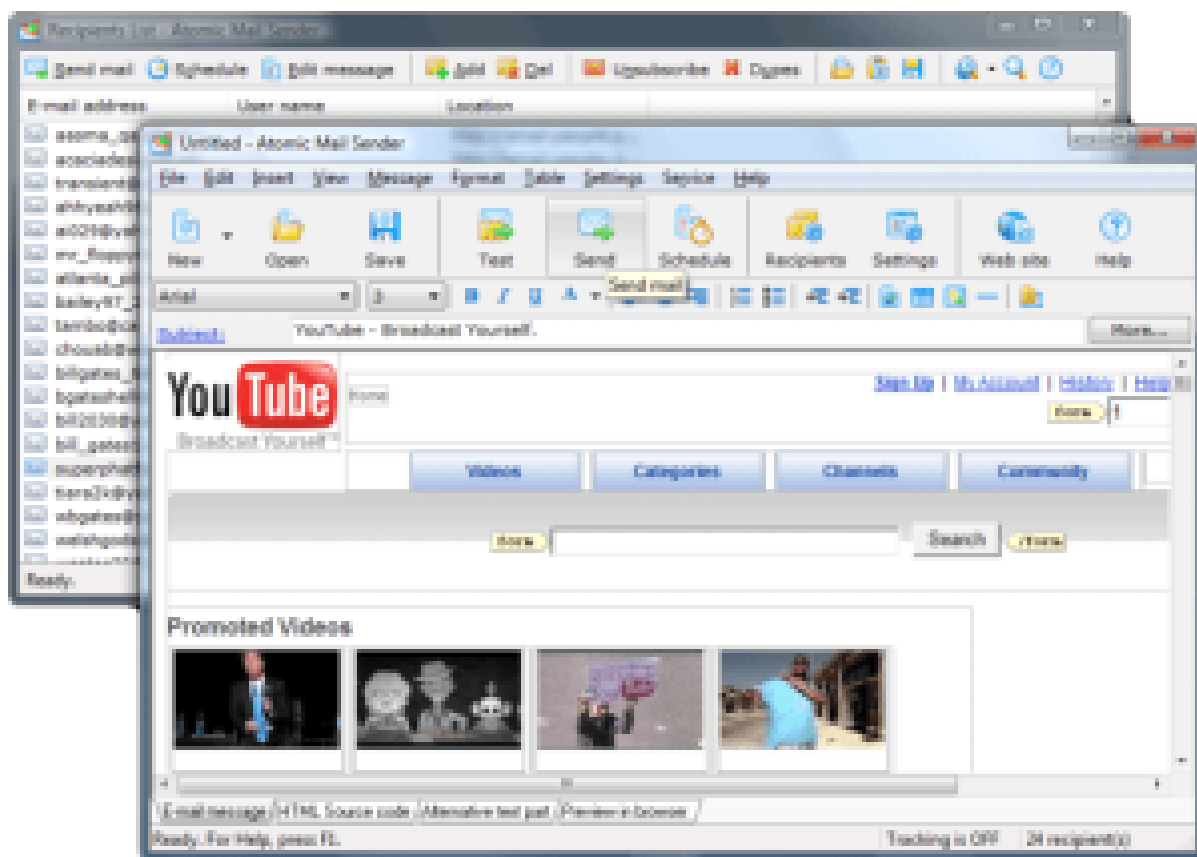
Recipients list - Atomic Mail Sender

Send mail Schedule Edit message Add Del Unsubscribe Dupes

E-mail address User name Location

asoma_gi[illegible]
acsciade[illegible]
transient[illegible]
ahlyash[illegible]
ai009@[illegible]
ev_flopp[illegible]
atlanta_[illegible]
bailey87_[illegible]
tambo@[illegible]
chouab@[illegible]
billgates_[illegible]
bgates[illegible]
bill2036@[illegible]
bill_gates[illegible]
superph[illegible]
tiara24@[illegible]
abgates@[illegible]
satishgod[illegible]

Ready.

Untitled - Atomic Mail Sender

File Edit Insert View Message Format Table Settings Service Help

New Open Save Test Send Schedule Recipients Settings Web site Help

Arial 3 Send mail

Subject: YouTube - Broadcast Yourself. More...

YouTube Broadcast Yourself™

Home

Sign Up | My Account | History | Help

Home

Videos Categories Channels Community

Home Search Home

Promoted Videos

E-mail message HTML Source code Alternative text part Preview in browser

Ready. For Help, press F1. Tracking is OFF 24 recipient(s)